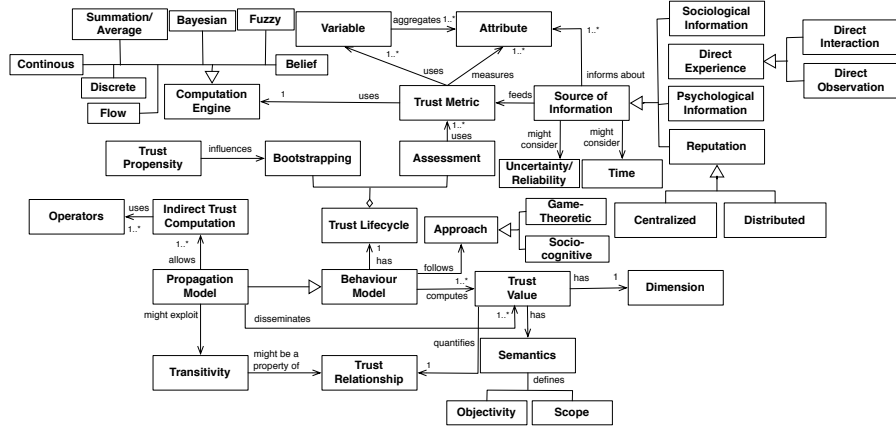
Summation/ Average

Bayesian

Fuzzy

Variable

aggregates 1..*

Attribute

Sociological Information

Direct Interaction

Direct Experience

Direct Observation

Continous

Discrete

Belief

1..*

1..*

1..*

uses

measures

informs about

Flow

Computation Engine

1

uses

Trust Metric

feeds

Source of Information

Psychological Information

might consider

might consider

1..*

uses

Trust Propensity

influences

Bootstrapping

Assessment

Uncertainty/ Reliability

Time

Reputation

Operators

uses

1..*

Indirect Trust Computation

Trust Lifecycle

Approach

Game-Theoretic

Socio-cognitive

Centralized

Distributed

1..*

allows

1

has

follows

Propagation Model

Behaviour Model

1..*

computes

Trust Value

has

1

Dimension

might exploit

disseminates

1..*

has

quantifies

Transitivity

might be a property of

Trust Relationship

1

Semantics

defines

Objectivity

Scope